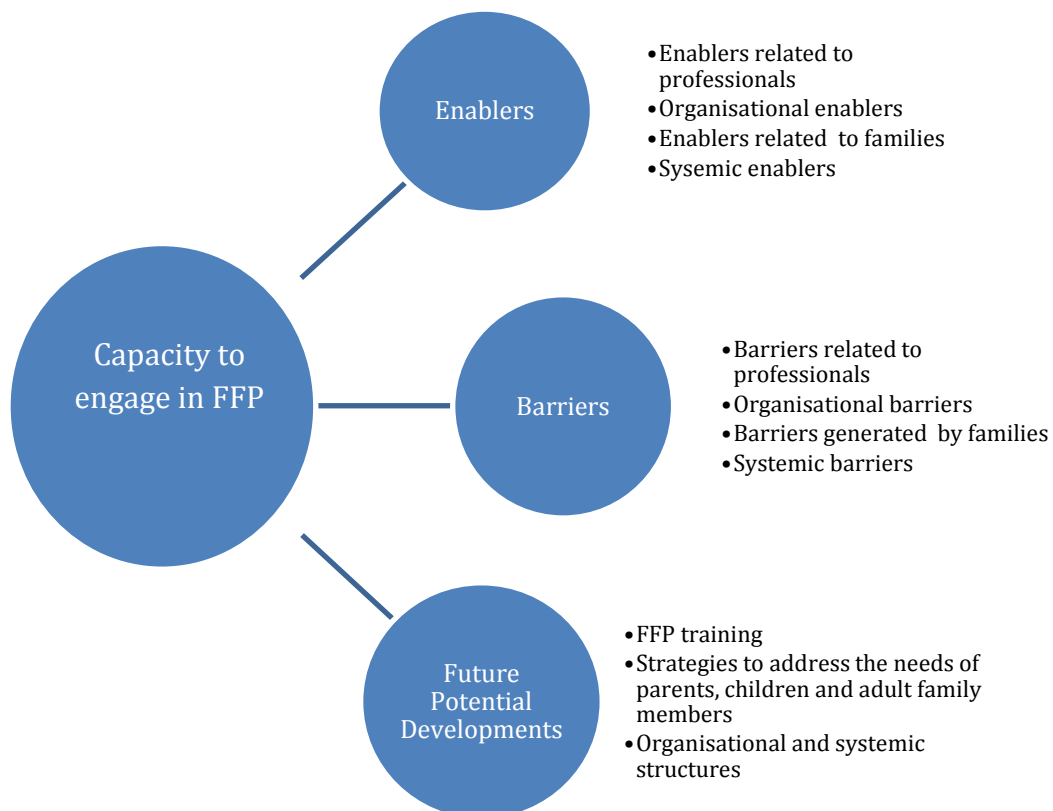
Capacity to engage in FFP

Enablers

• Enablers related to professionals
• Organisational enablers
• Enablers related to families
• Sysemic enablers

Barriers

• Barriers related to professionals
• Organisational barriers
• Barriers generated by families
• Systemic barriers

Future Potential Developments

• FFP training
• Strategies to address the needs of parents, children and adult family members
• Organisational and systemic structures